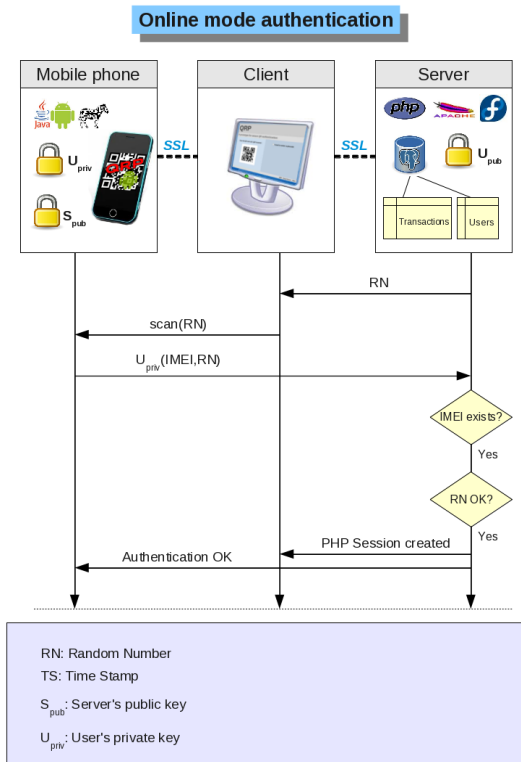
Online mode authentication

Mobile phone

Client

Server

Java

$U_{priv}$

$S_{pub}$

QRP

SSL

SSL

php

APACHE

$U_{pub}$

Transactions

Users

RN

scan(RN)

$U_{priv}$(IMEI,RN)

IMEI exists?

Yes

RN OK?

Yes

PHP Session created

Authentication OK

RN: Random Number

TS: Time Stamp

$S_{pub}$: Server's public key

$U_{priv}$: User's private key